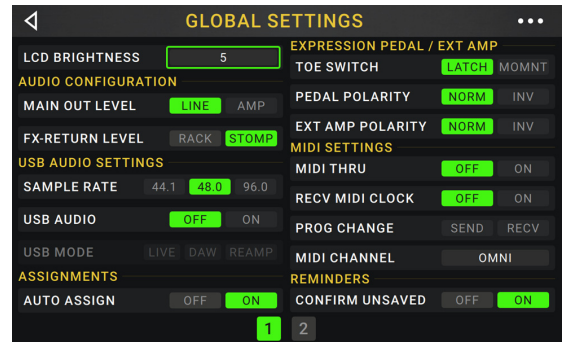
GLOBAL SETTINGS

LCD BRIGHTNESS 5

AUDIO CONFIGURATION

MAIN OUT LEVEL LINE AMP

FX-RETURN LEVEL RACK STOMP

USB AUDIO SETTINGS

SAMPLE RATE 44.1 48.0 96.0

USB AUDIO OFF ON

USB MODE LIVE DAW REAMP

ASSIGNMENTS

AUTO ASSIGN OFF ON

EXPRESSION PEDAL / EXT AMP

TOE SWITCH LATCH MOMNT

PEDAL POLARITY NORM INV

EXT AMP POLARITY NORM INV

MIDI SETTINGS

MIDI THRU OFF ON

RECV MIDI CLOCK OFF ON

PROG CHANGE SEND RECV

MIDI CHANNEL OMNI

REMINDERS

CONFIRM UNSAVED OFF ON

1 2